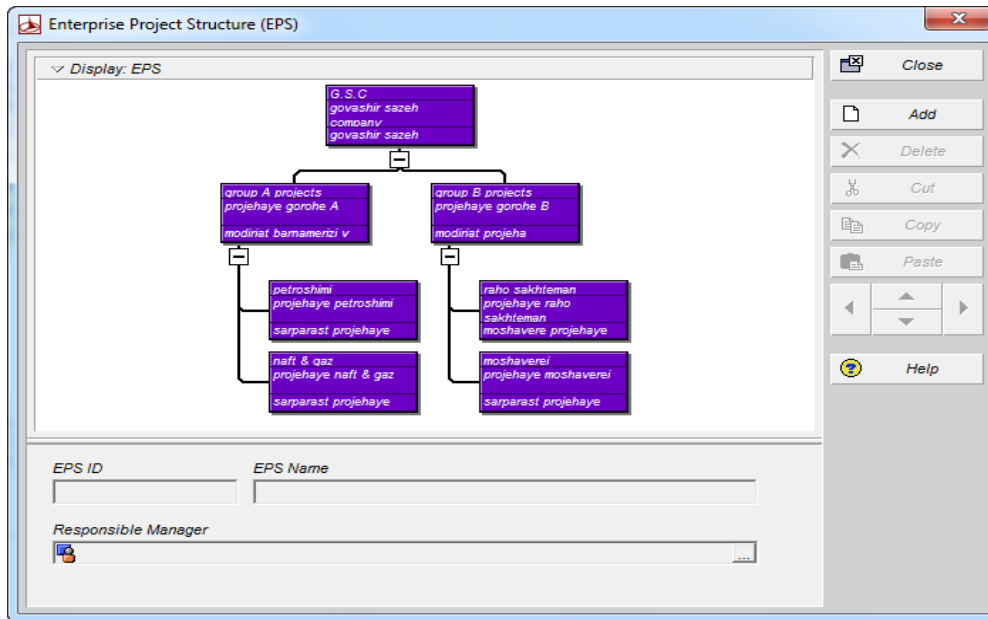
Enterprise Project Structure (EPS)

Display: EPS

G.S.C
govashir sazeh
company
govashir sazeh

group A projects
projehaye gorohe A
modiriat barnamerizi v

group B projects
projehaye gorohe B
modiriat projeha

petroshimi
projehaye petroshimi
sarparast projehaye

naft & gaz
projehaye naft & gaz
sarparast projehaye

raho sakhteman
projehaye raho sakhteman
moshavere projehaye

moshaverei
projehaye moshaverei
sarparast projehaye

EPS ID
EPS Name
Responsible Manager
...

Close
Add
Delete
Cut
Copy
Paste
Help